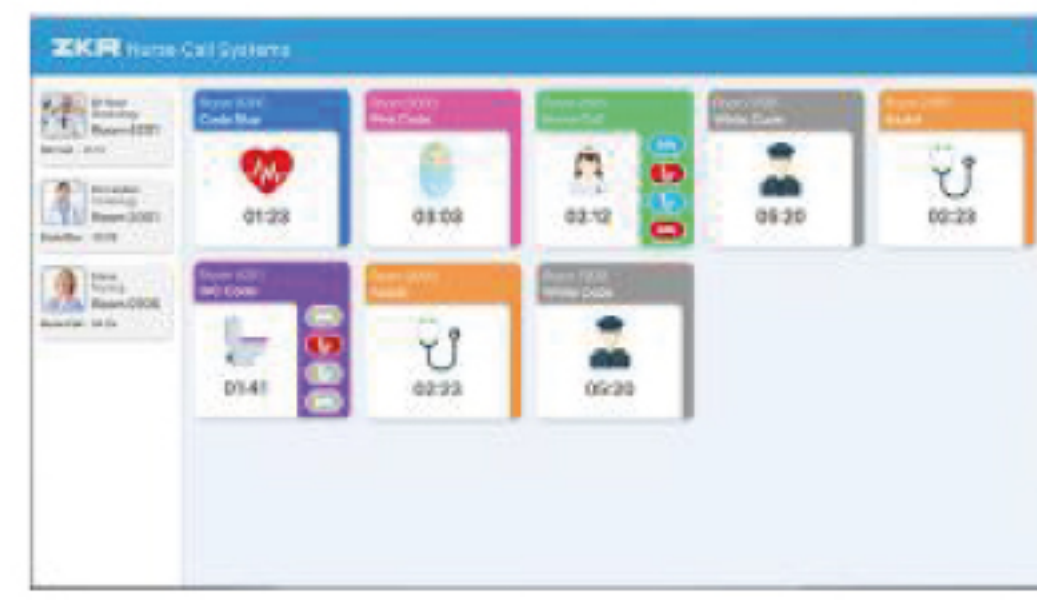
ZKR Nurse Call Systems

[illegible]
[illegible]
Room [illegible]
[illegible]

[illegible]
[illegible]
Room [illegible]
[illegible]

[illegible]
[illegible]
Room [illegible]
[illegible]

Room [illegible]
Code Blue
01:23

Room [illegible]
Pink Code
03:03

Room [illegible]
Nurse Call
02:12

Room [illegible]
White Code
05:20

Room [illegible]
Assist
02:23

Room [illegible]
WC Code
01:41

Room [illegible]
Assist
02:23

Room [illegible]
White Code
05:20